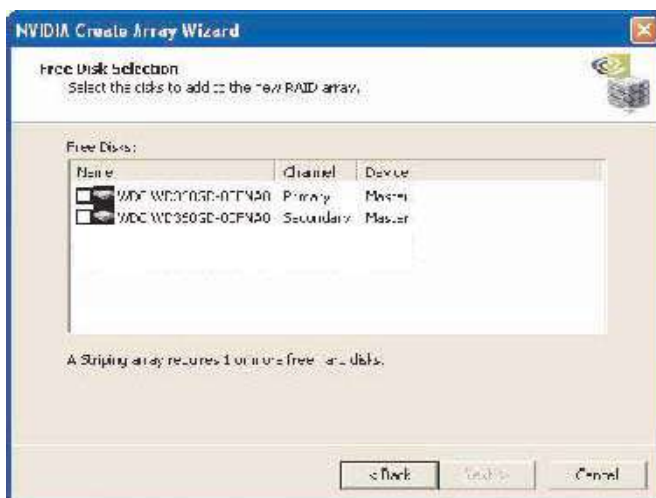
NVIDIA Create Array Wizard

Free Disk Selection
Select the disks to add to the new RAID array.

Free Disks:

| Name | Channel | Device |
|---|---|---|
| WDC WD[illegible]GD-00FNA0 | Primary | Master |
| WDC WD360GD-00FNA0 | Secondary | Master |

A Striping array requires 1 or more free hard disks.

< Back
Next >
Cancel